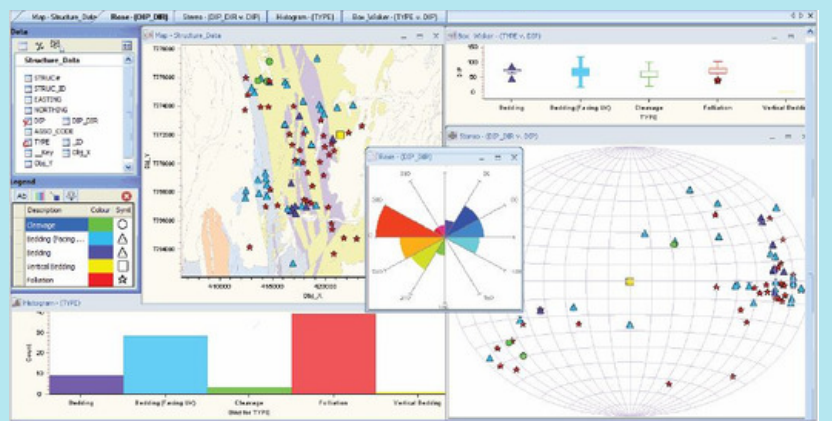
Map - Structure_Data | Rose - (DIP_DIR) | Stereo - (DIP_DIR v. DIP) | Histogram - (TYPE) | Box_Whisker - (TYPE v. DIP)

Data

Structure_Data

STRUC#
STRUC_ID
EASTING
NORTHING
DIP
DIP_DIR
ASSO_CODE
TYPE
_ID
_Key
DM_X
DM_Y

Legend

AB

| Description | Colour | Symb |
|---|---|---|
| Cleavage | | |
| Bedding (Facing ... | | |
| Bedding | | |
| Vertical Bedding | | |
| Foliation | | |

Map - Structure_Data

DM_Y

DM_X

Box_Whisker - (TYPE v. DIP)

DIP

Bedding | Bedding (Facing SW) | Cleavage | Foliation | Vertical Bedding

TYPE

Rose - (DIP_DIR)

Stereo - (DIP_DIR v. DIP)

Histogram - (TYPE)

Count

Bedding | Bedding (Facing SW) | Cleavage | Foliation | Vertical Bedding

Bins for TYPE